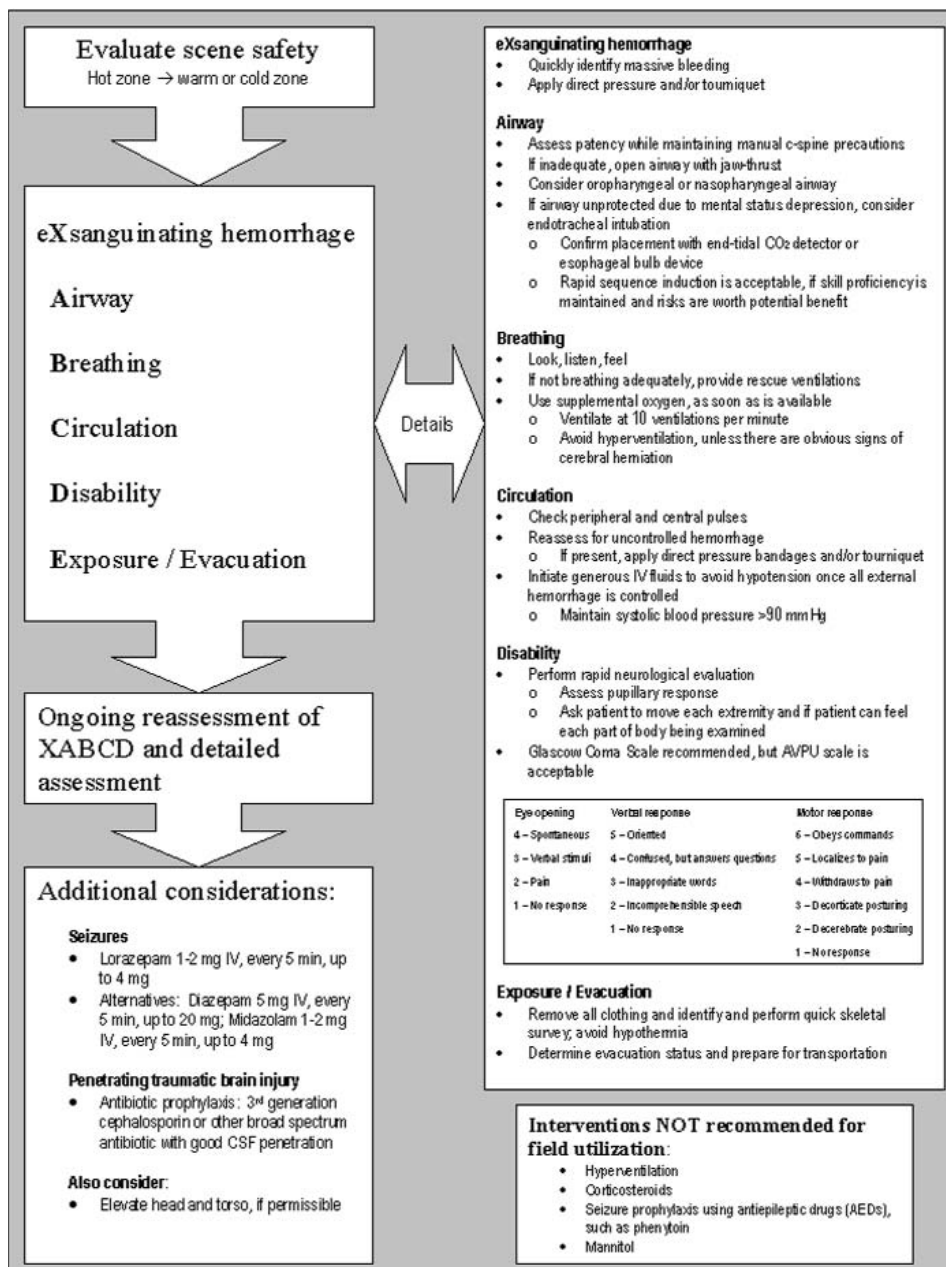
Evaluate scene safety
Hot zone → warm or cold zone

eXsanguinating hemorrhage

Airway

Breathing

Circulation

Disability

Exposure / Evacuation

Ongoing reassessment of XABCD and detailed assessment

Additional considerations:

Seizures
- Lorazepam 1-2 mg IV, every 5 min, up to 4 mg
- Alternatives: Diazepam 5 mg IV, every 5 min, up to 20 mg; Midazolam 1-2 mg IV, every 5 min, up to 4 mg

Penetrating traumatic brain injury
- Antibiotic prophylaxis: 3rd generation cephalosporin or other broad spectrum antibiotic with good CSF penetration

Also consider:
- Elevate head and torso, if permissible

Details

eXsanguinating hemorrhage
- Quickly identify massive bleeding
- Apply direct pressure and/or tourniquet

Airway
- Assess patency while maintaining manual c-spine precautions
- If inadequate, open airway with jaw-thrust
- Consider oropharyngeal or nasopharyngeal airway
- If airway unprotected due to mental status depression, consider endotracheal intubation
  o Confirm placement with end-tidal $CO_2$ detector or esophageal bulb device
  o Rapid sequence induction is acceptable, if skill proficiency is maintained and risks are worth potential benefit

Breathing
- Look, listen, feel
- If not breathing adequately, provide rescue ventilations
- Use supplemental oxygen, as soon as is available
  o Ventilate at 10 ventilations per minute
  o Avoid hyperventilation, unless there are obvious signs of cerebral herniation

Circulation
- Check peripheral and central pulses
- Reassess for uncontrolled hemorrhage
  o If present, apply direct pressure bandages and/or tourniquet
- Initiate generous IV fluids to avoid hypotension once all external hemorrhage is controlled
  o Maintain systolic blood pressure >90 mm Hg

Disability
- Perform rapid neurological evaluation
  o Assess pupillary response
  o Ask patient to move each extremity and if patient can feel each part of body being examined
- Glascow Coma Scale recommended, but AVPU scale is acceptable

| Eye opening | Verbal response | Motor response |
|---|---|---|
| 4 – Spontaneous | 5 – Oriented | 6 – Obeys commands |
| 3 – Verbal stimuli | 4 – Confused, but answers questions | 5 – Localizes to pain |
| 2 – Pain | 3 – Inappropriate words | 4 – Withdraws to pain |
| 1 – No response | 2 – Incomprehensible speech | 3 – Decorticate posturing |
| | 1 – No response | 2 – Decerebrate posturing |
| | | 1 – No response |

Exposure / Evacuation
- Remove all clothing and identify and perform quick skeletal survey; avoid hypothermia
- Determine evacuation status and prepare for transportation

Interventions NOT recommended for field utilization:
- Hyperventilation
- Corticosteroids
- Seizure prophylaxis using antiepileptic drugs (AEDs), such as phenytoin
- Mannitol